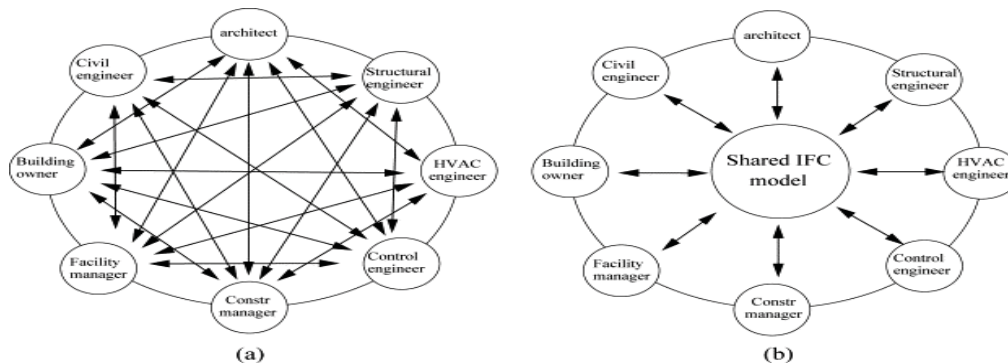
architect

Civil engineer

Structural engineer

Building owner

HVAC engineer

Facility manager

Control engineer

Constr manager

(a)

architect

Civil engineer

Structural engineer

Building owner

Shared IFC model

HVAC engineer

Facility manager

Control engineer

Constr manager

(b)